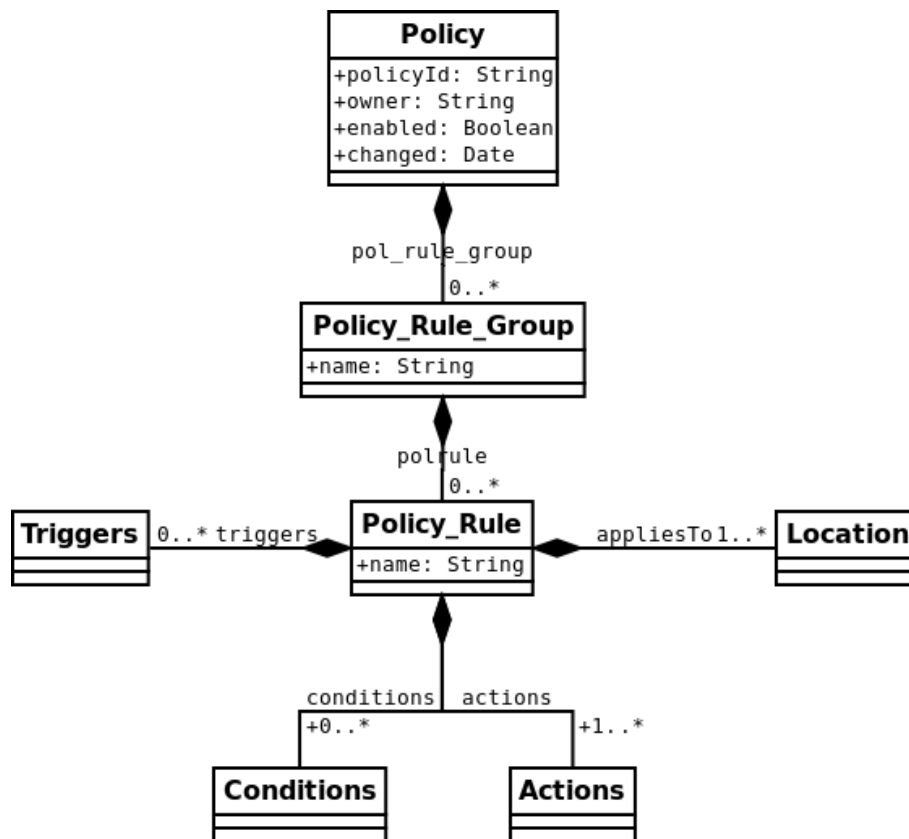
Policy
+policyId: String
+owner: String
+enabled: Boolean
+changed: Date

pol_rule_group
0..*

Policy_Rule_Group
+name: String

polrule
0..*

Triggers
0..* triggers

Policy_Rule
+name: String

appliesTo 1..*
Location

conditions
actions
+0..*
+1..*

Conditions

Actions